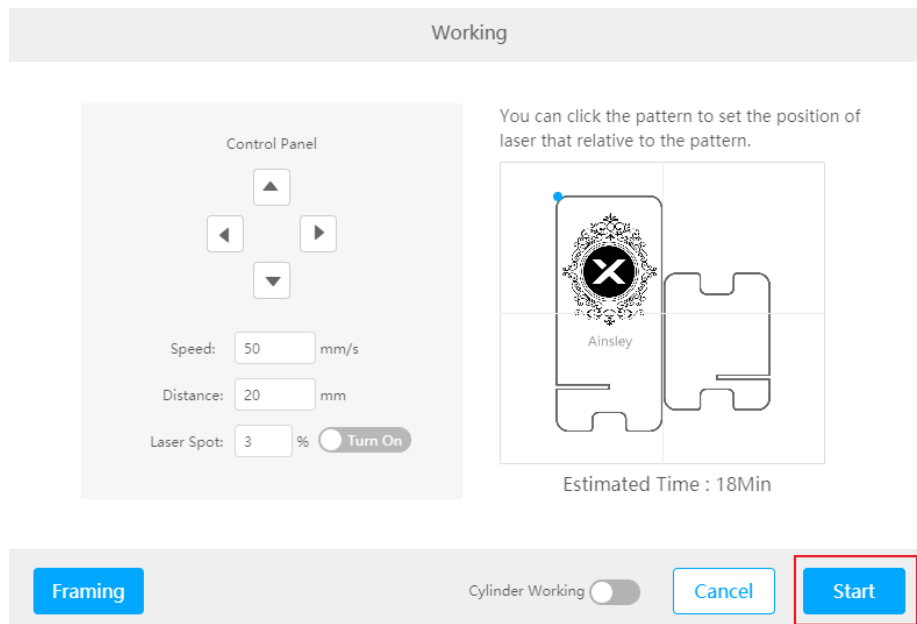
Working

Control Panel

Speed: 50 mm/s

Distance: 20 mm

Laser Spot: 3 % Turn On

You can click the pattern to set the position of laser that relative to the pattern.

Ainsley

Estimated Time : 18Min

Framing

Cylinder Working

Cancel

Start